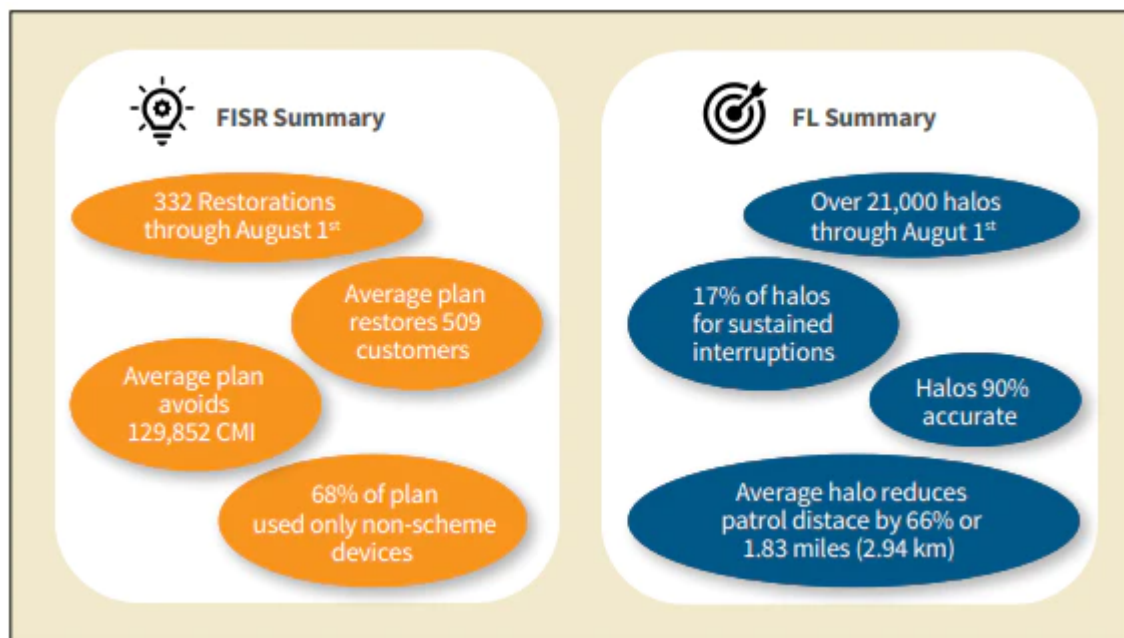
FISR Summary

332 Restorations through August 1$^{st}$

Average plan restores 509 customers

Average plan avoids 129,852 CMI

68% of plan used only non-scheme devices

FL Summary

Over 21,000 halos through August 1$^{st}$

17% of halos for sustained interruptions

Halos 90% accurate

Average halo reduces patrol distace by 66% or 1.83 miles (2.94 km)